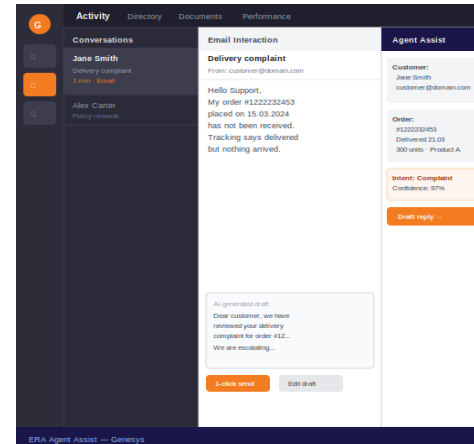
G

Activity Directory Documents Performance

Conversations

Jane Smith
Delivery complaint
1 min · Email

Alex Carter
Policy renewal

Email Interaction

Delivery complaint
From: customer@domain.com

Hello Support,
My order #1222232453 placed on 15.03.2024 has not been received. Tracking says delivered but nothing arrived.

AI-generated draft:
Dear customer, we have reviewed your delivery complaint for order #12...
We are escalating...

1-click send
Edit draft

Agent Assist

Customer:
Jane Smith
customer@domain.com

Order:
#1222232453
Delivered 21.03
300 units · Product A

Intent: Complaint
Confidence: 97%

Draft reply →

ERA Agent Assist — Genesys